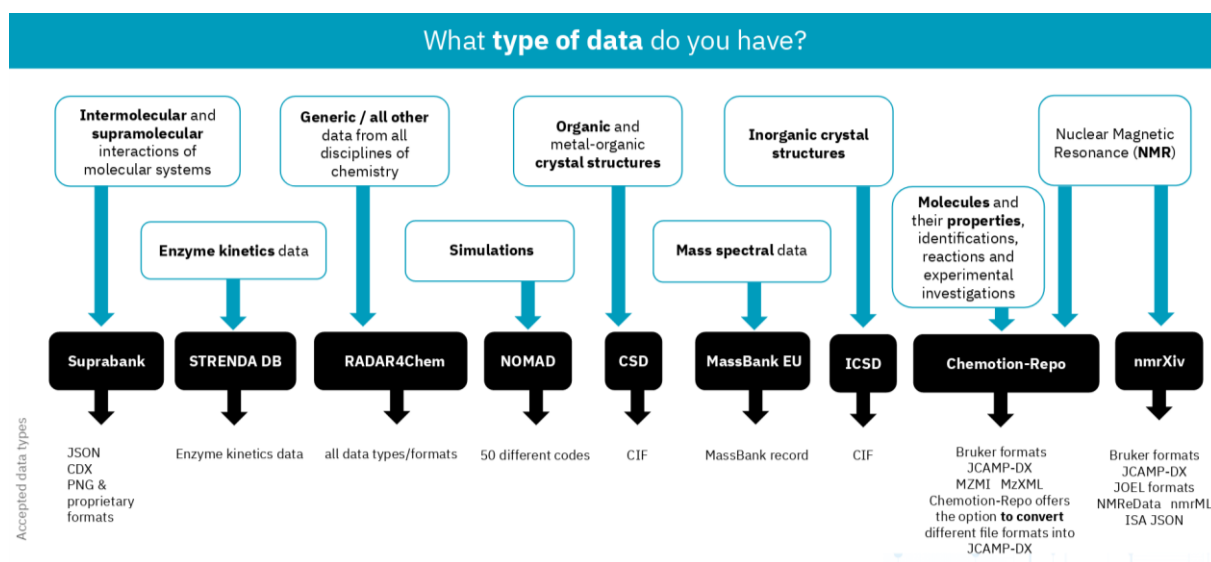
What **type of data** do you have?

**Intermolecular** and **supramolecular** interactions of molecular systems

**Generic / all other** data from all disciplines of chemistry

**Organic** and metal-organic **crystal structures**

**Inorganic crystal structures**

Nuclear Magnetic Resonance (**NMR**)

**Enzyme kinetics** data

**Simulations**

**Mass spectral** data

**Molecules** and their **properties**, identifications, reactions and experimental investigations

Suprabank

STRENDA DB

RADAR4Chem

NOMAD

CSD

MassBank EU

ICSD

Chemotion-Repo

nmrXiv

Accepted data types

JSON
CDX
PNG & proprietary formats

Enzyme kinetics data

all data types/formats

50 different codes

CIF

MassBank record

CIF

Bruker formats
JCAMP-DX
MZMI MzXML
Chemotion-Repo offers the option **to convert** different file formats into JCAMP-DX

Bruker formats
JCAMP-DX
JOEL formats
NMReData nmrML
ISA JSON